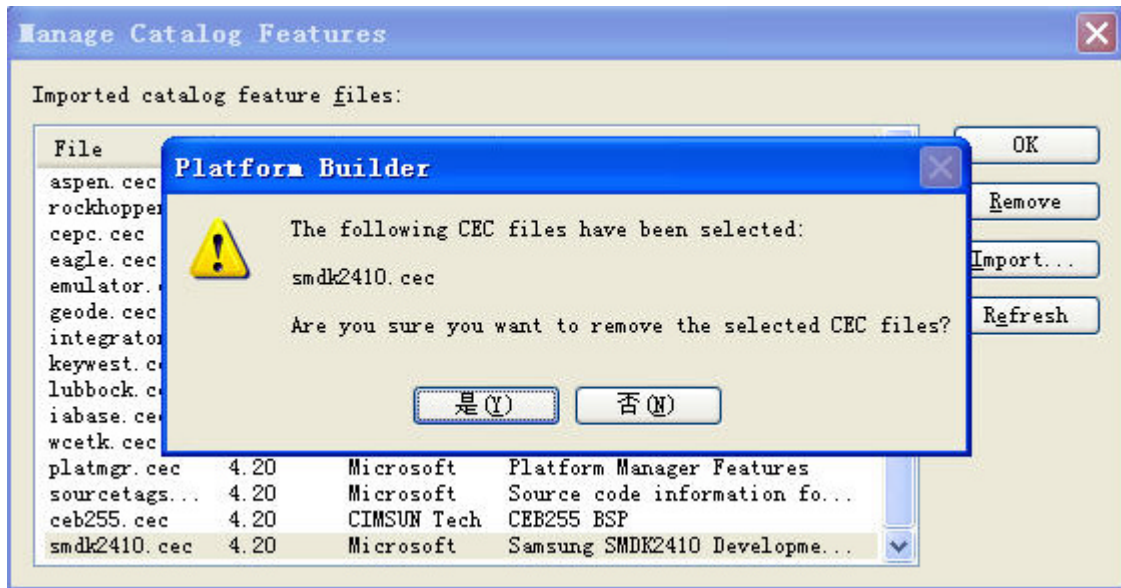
Manage Catalog Features

Imported catalog feature files:

| File | | | |
|---|---|---|---|
| aspen.cec | | | |
| rockhopper | | | |
| cepc.cec | | | |
| eagle.cec | | | |
| emulator. | | | |
| geode.cec | | | |
| integrator | | | |
| keywest.c | | | |
| lubbock.c | | | |
| iabase.ce | | | |
| wcetk.cec | | | |
| platmgr.cec | 4.20 | Microsoft | Platform Manager Features |
| sourcetags... | 4.20 | Microsoft | Source code information fo... |
| ceb255.cec | 4.20 | CIMSUN Tech | CEB255 BSP |
| smdk2410.cec | 4.20 | Microsoft | Samsung SMDK2410 Developme... |

OK
Remove
Import...
Refresh

Platform Builder

The following CEC files have been selected:

smdk2410.cec

Are you sure you want to remove the selected CEC files?

是(Y)
否(N)